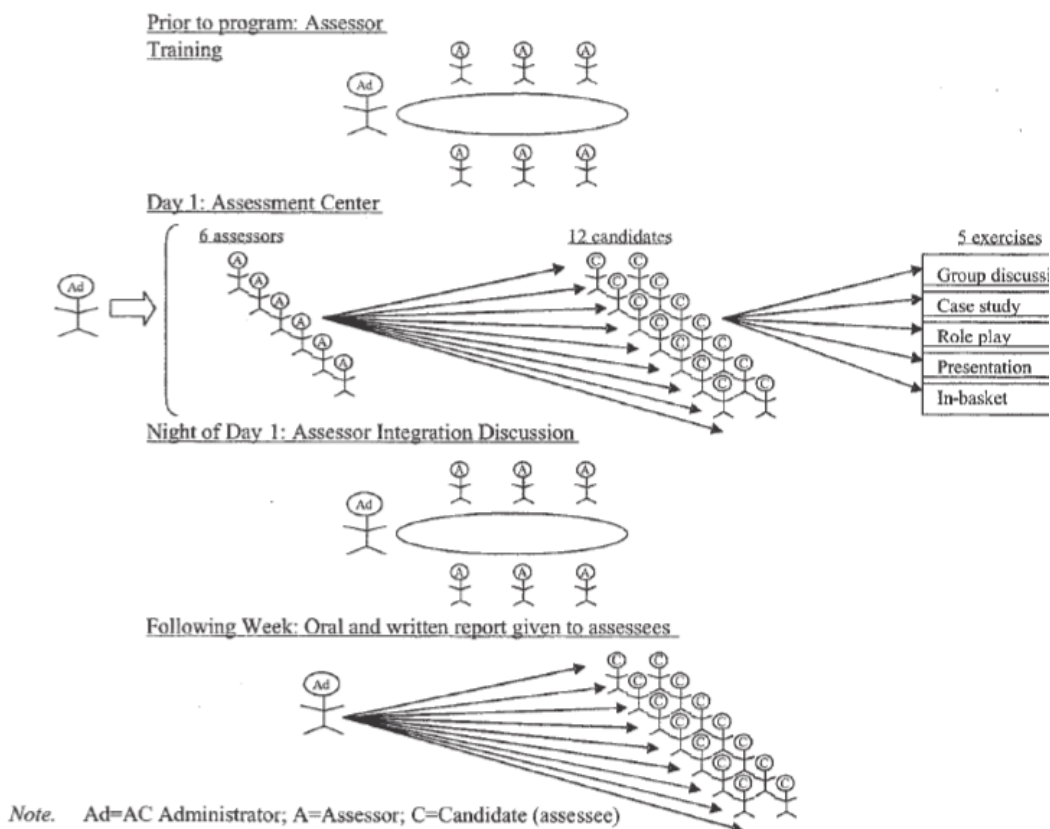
Prior to program: Assessor Training

Ad

A A A

A A A

Day 1: Assessment Center

Ad

6 assessors

A A A A A A

12 candidates

C C C C C C C C C C C C

5 exercises

Group discussi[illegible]

Case study

Role play

Presentation

In-basket

Night of Day 1: Assessor Integration Discussion

Ad

A A A

A A A

Following Week: Oral and written report given to assessees

Ad

C C C C C C C C C C C C

*Note.* Ad=AC Administrator; A=Assessor; C=Candidate (assessee)